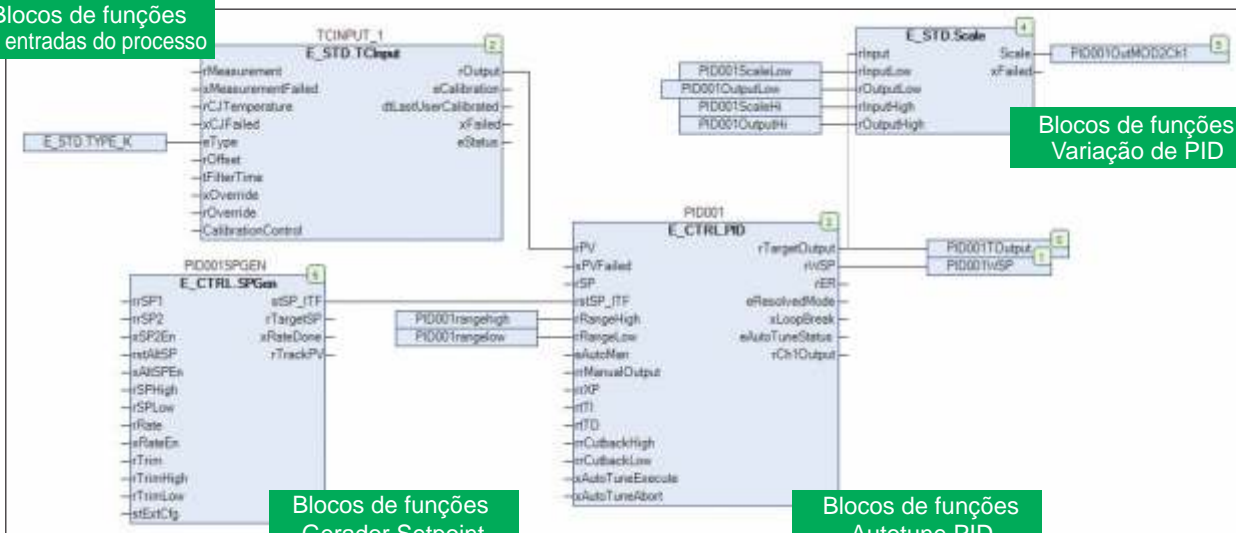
Blocos de funções
entradas do processo

TCINPUT_1
E_STD.TCInput
2
rMeasurement
xMeasurementFailed
rCJTemperature
xCJFailed
eType
rOffset
tFilterTime
xOverride
rOverride
CalibrationControl
rOutput
eCalibration
dtLastUserCalibrated
xFailed
eStatus

E_STD.TYPE_K

E_STD.Scale
4
rInput
rInputLow
rOutputLow
rInputHigh
rOutputHigh
Scale
xFailed

PID001ScaleLow
PID001OutputLow
PID001ScaleHi
PID001OutputHi

PID001OutMOD2Ch1
5

Blocos de funções
Variação de PID

PID001
E_CTRL.PID
3
PV
xPVFailed
rSP
rstSP_ITF
rRangeHigh
rRangeLow
eAutoMan
rManualOutput
rXP
rTI
rTD
rCutbackHigh
rCutbackLow
xAutoTuneExecute
xAutoTuneAbort
rTargetOutput
rWSP
rER
eResolvedMode
xLoopBreak
eAutoTuneStatus
rCh1Output

PID001TOutput
6
PID001WSP
7

PID001SPGEN
E_CTRL.SPGen
1
rSP1
rSP2
xSP2En
rstAltSP
xAltSPEn
rSPHigh
rSPLow
rRate
xRateEn
rTrim
rTrimHigh
rTrimLow
stExtCfg
stSP_ITF
rTargetSP
xRateDone
rTrackPV

PID001rangehigh
PID001rangelow

Blocos de funções
Gerador Setpoint

Blocos de funções
Autotune PID